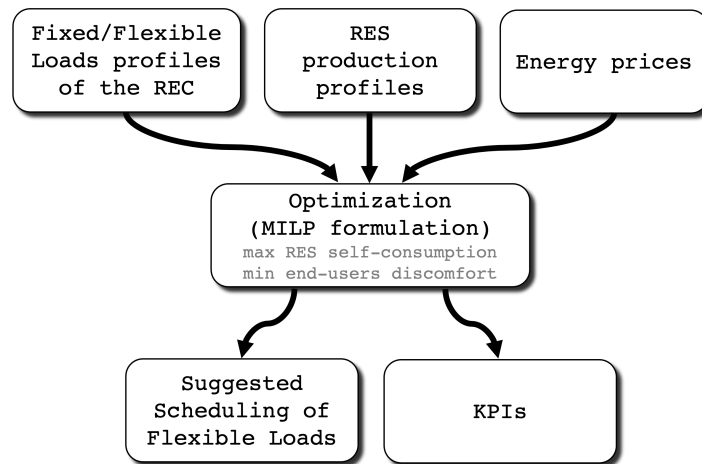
Fixed/Flexible Loads profiles of the REC

RES production profiles

Energy prices

Optimization (MILP formulation)
max RES self-consumption
min end-users discomfort

Suggested Scheduling of Flexible Loads

KPIs